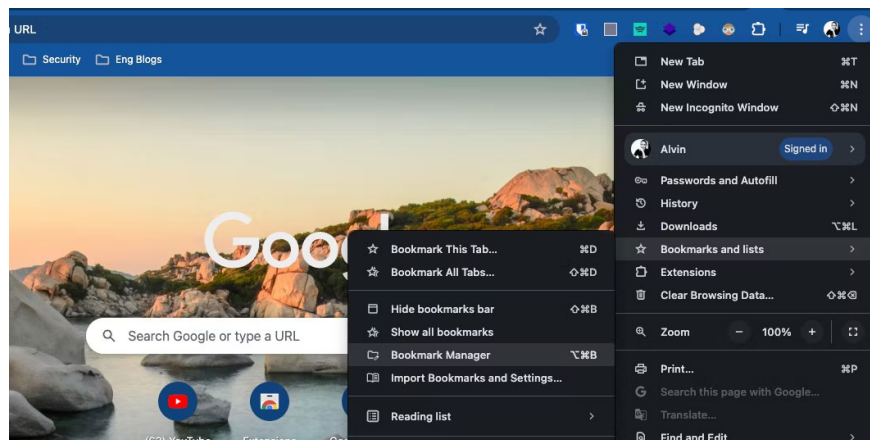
URL

Security Eng Blogs

Search Google or type a URL

Bookmark This Tab... ⌘D
Bookmark All Tabs... ⇧⌘D
Hide bookmarks bar ⇧⌘B
Show all bookmarks
Bookmark Manager ⌥⌘B
Import Bookmarks and Settings...
Reading list

New Tab ⌘T
New Window ⌘N
New Incognito Window ⇧⌘N
Alvin Signed in
Passwords and Autofill
History
Downloads ⌥⌘L
Bookmarks and lists
Extensions
Clear Browsing Data... ⇧⌘⌫
Zoom − 100% +
Print... ⌘P
Search this page with Google...
Translate...
Find and Edit